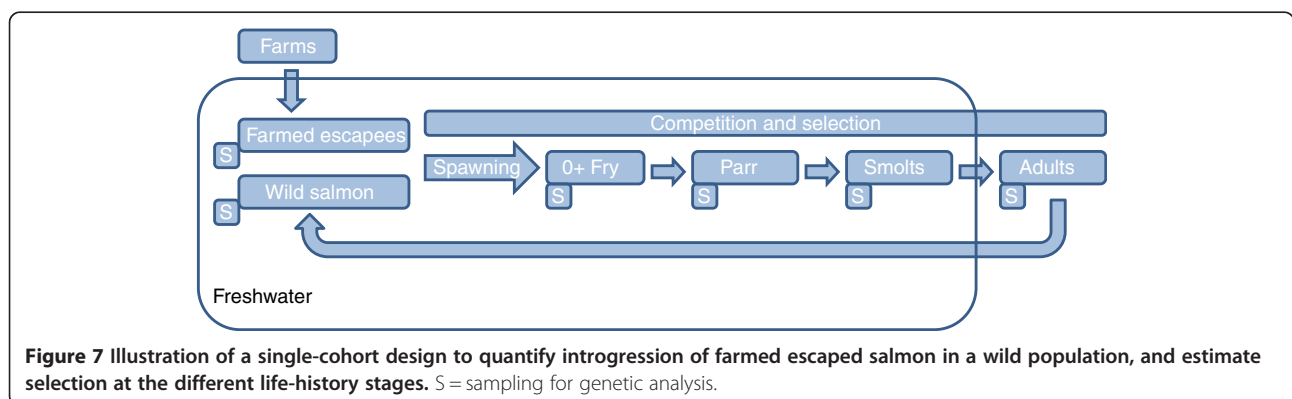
Farms

Farmed escapees

S

Wild salmon

S

Competition and selection

Spawning

0+ Fry

S

Parr

S

Smolts

S

Adults

S

Freshwater

**Figure 7 Illustration of a single-cohort design to quantify introgression of farmed escaped salmon in a wild population, and estimate selection at the different life-history stages.** S = sampling for genetic analysis.